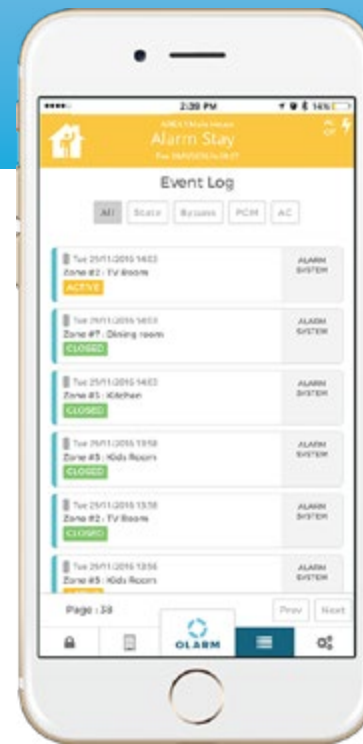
2:38 PM

14%

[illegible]

Alarm Stay

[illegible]

Event Log

All State Bypass PCM AC

Tue 25/11/2016 14:03
Zone #2 : TV Room
ACTIVE

ALARM SYSTEM

Tue 25/11/2016 14:03
Zone #7 : Dining room
CLOSED

ALARM SYSTEM

Tue 25/11/2016 14:03
Zone #5 : Kitchen
CLOSED

ALARM SYSTEM

Tue 25/11/2016 13:58
Zone #3 : Kids Room
CLOSED

ALARM SYSTEM

Tue 25/11/2016 13:58
Zone #2 : TV Room
CLOSED

ALARM SYSTEM

Tue 25/11/2016 13:56
Zone #3 : Kids Room
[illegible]

ALARM SYSTEM

Page : 38

Prev Next

OLARM